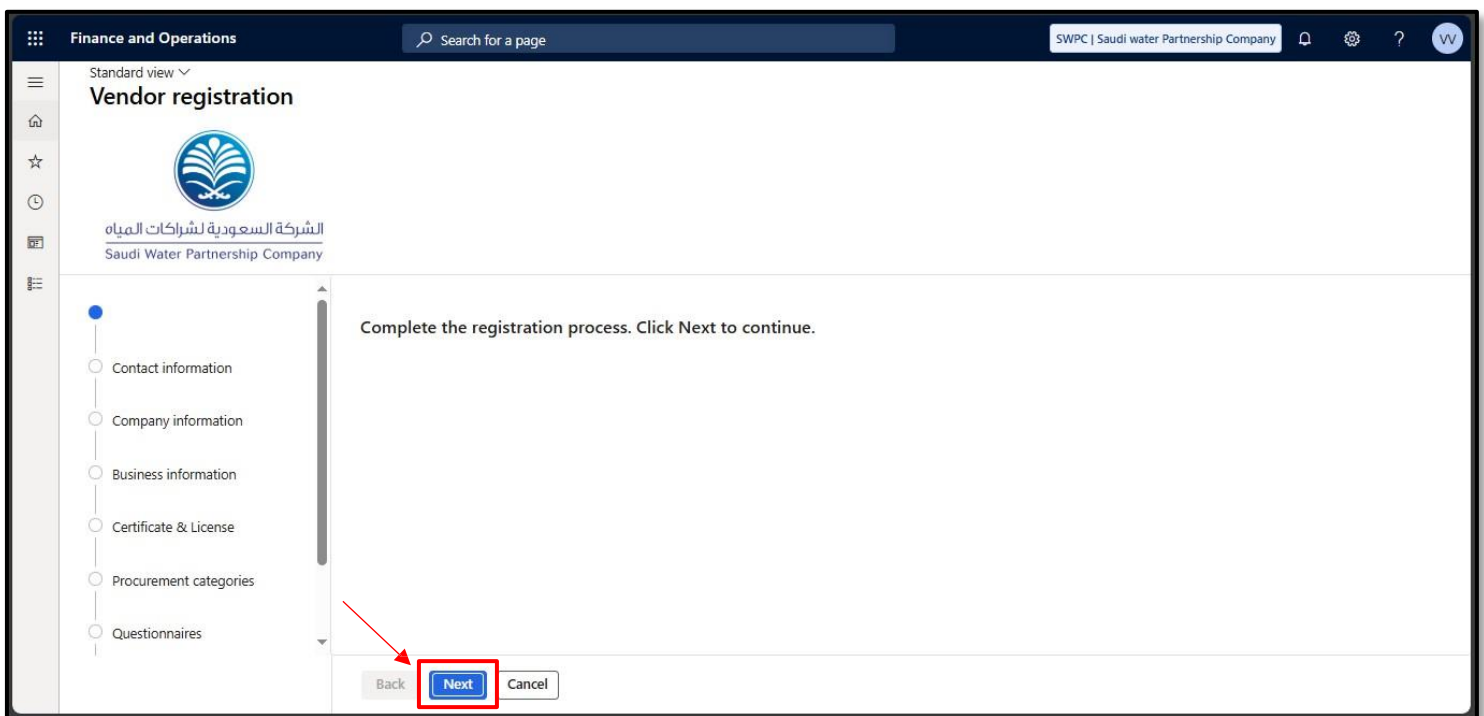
Finance and Operations

Search for a page

SWPC | Saudi water Partnership Company

VV

Standard view

Vendor registration

الشركة السعودية لشراكات المياه
Saudi Water Partnership Company

Contact information

Company information

Business information

Certificate & License

Procurement categories

Questionnaires

Complete the registration process. Click Next to continue.

Back

Next

Cancel